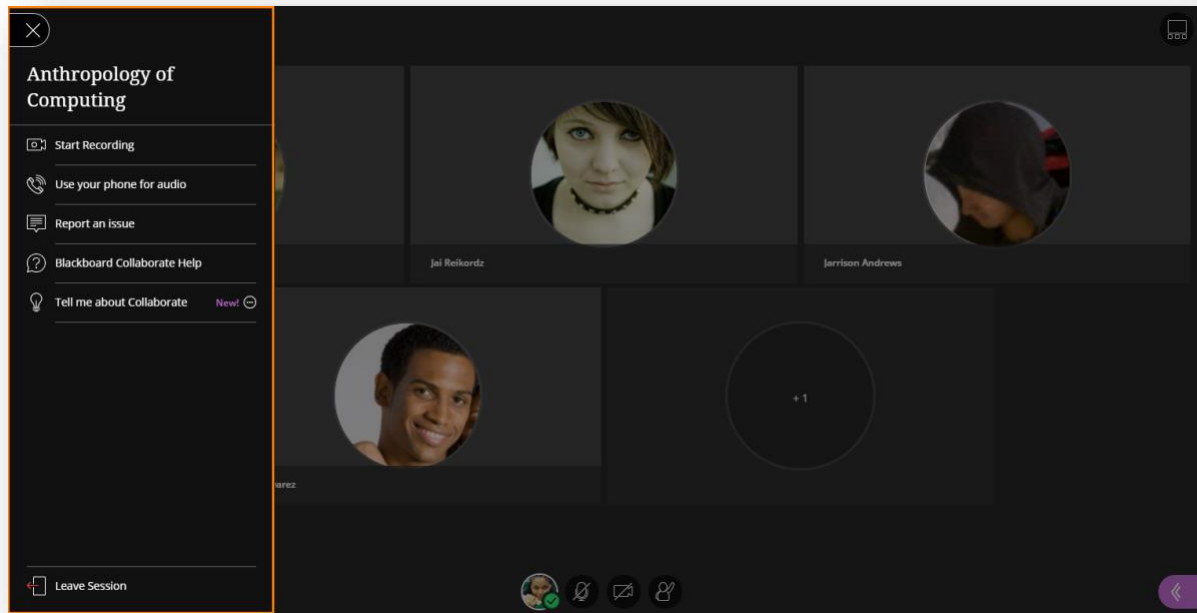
Anthropology of Computing

Start Recording

Use your phone for audio

Report an issue

Blackboard Collaborate Help

Tell me about Collaborate New!

Leave Session

Jai Reikordz

Jarrison Andrews

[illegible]arez

+1